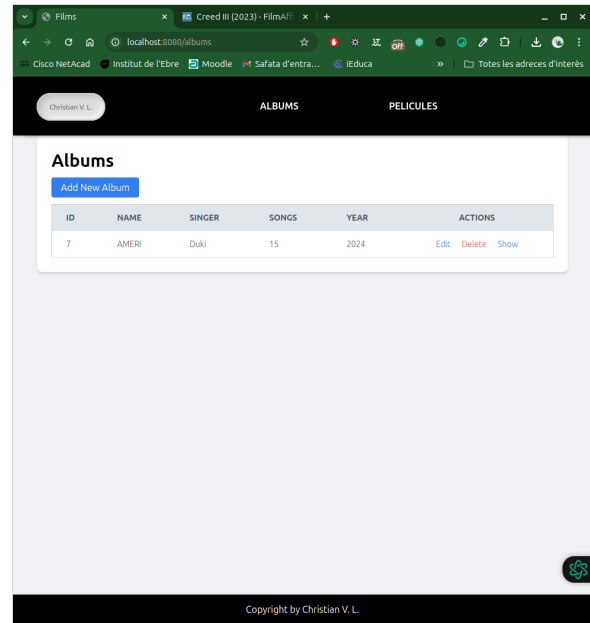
Films
Creed III (2023) - FilmAff
localhost:8080/albums
Cisco NetAcad
Institut de l'Ebre
Moodle
Safata d'entra...
iEduca
Totes les adreces d'interès

Christian V. L.
ALBUMS
PELICULES

Albums

Add New Album

| ID | NAME | SINGER | SONGS | YEAR | ACTIONS |
|---|---|---|---|---|---|
| 7 | AMERI | Duki | 15 | 2024 | Edit Delete Show |

Copyright by Christian V. L.